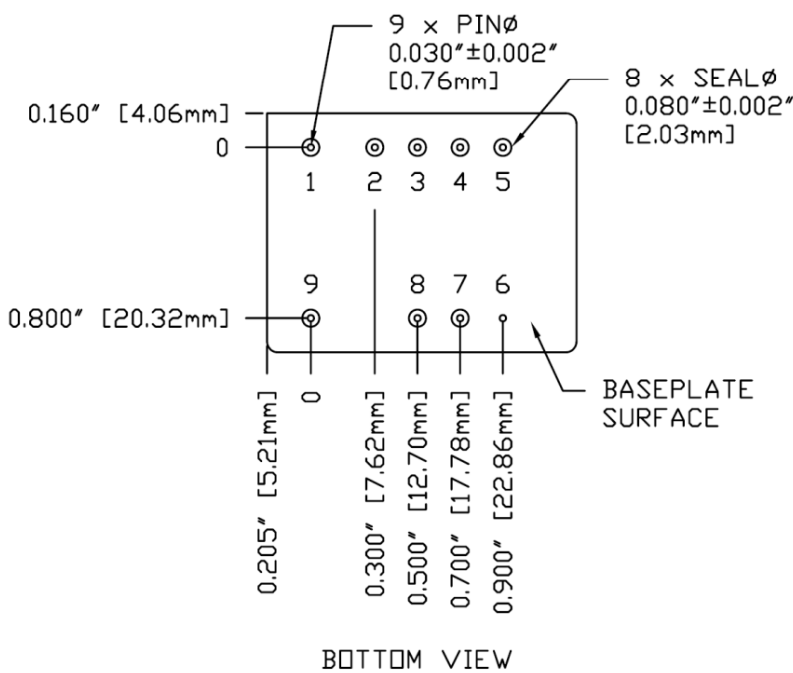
9 x PINØ
0.030″±0.002″
[0.76mm]

8 x SEALØ
0.080″±0.002″
[2.03mm]

0.160″ [4.06mm]
0

1 2 3 4 5

9 8 7 6

0.800″ [20.32mm]

BASEPLATE
SURFACE

0.205″ [5.21mm]
0
0.300″ [7.62mm]
0.500″ [12.70mm]
0.700″ [17.78mm]
0.900″ [22.86mm]

BOTTOM VIEW